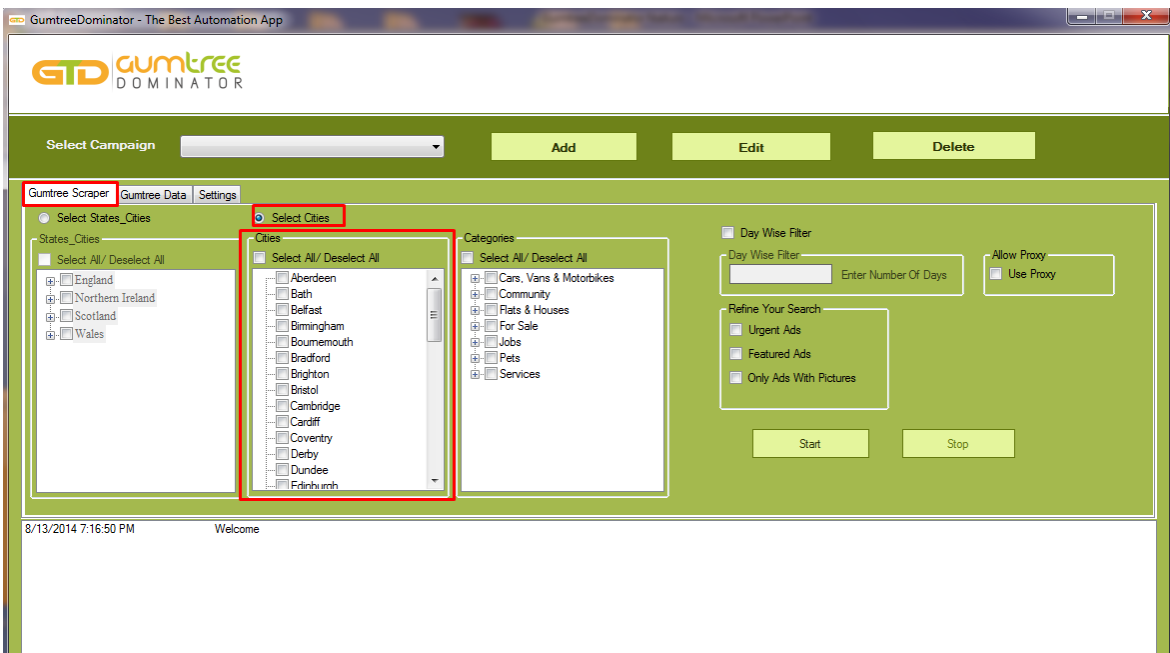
GumtreeDominator - The Best Automation App

GTD GUMTREE DOMINATOR

Select Campaign

Add

Edit

Delete

Gumtree Scraper
Gumtree Data
Settings

Select States_Cities

Select Cities

States_Cities

Select All/ Deselect All

England
Northern Ireland
Scotland
Wales

Cities

Select All/ Deselect All

Aberdeen
Bath
Belfast
Birmingham
Bournemouth
Bradford
Brighton
Bristol
Cambridge
Cardiff
Coventry
Derby
Dundee
Edinburgh

Categories

Select All/ Deselect All

Cars, Vans & Motorbikes
Community
Flats & Houses
For Sale
Jobs
Pets
Services

Day Wise Filter

Day Wise Filter

Enter Number Of Days

Allow Proxy

Use Proxy

Refine Your Search

Urgent Ads

Featured Ads

Only Ads With Pictures

Start

Stop

8/13/2014 7:16:50 PM Welcome